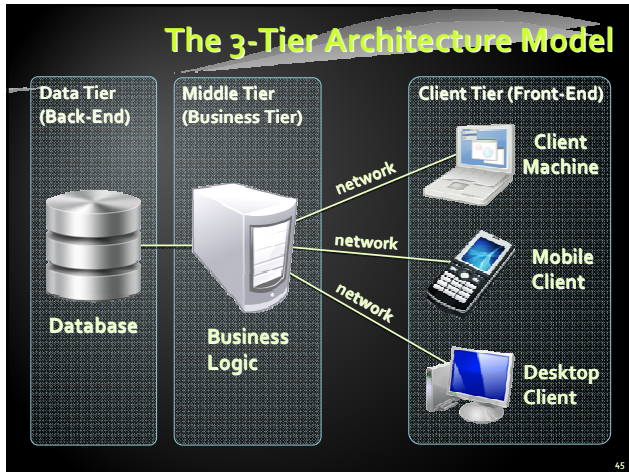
The 3-Tier Architecture Model

Data Tier (Back-End)

Database

Middle Tier (Business Tier)

Business Logic

Client Tier (Front-End)

network

network

network

Client Machine

Mobile Client

Desktop Client

45